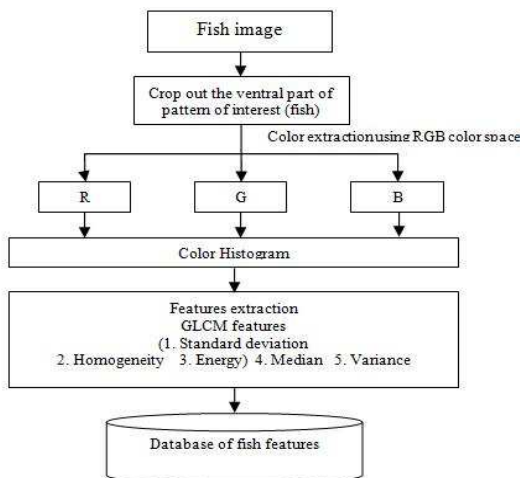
Fish image

Crop out the ventral part of pattern of interest (fish)

Color extractionusing RGB color space

R

G

B

Color Histogram

Features extraction
GLCM features
(1. Standard deviation
2. Homogeneity 3. Energy) 4. Median 5. Variance

Database of fish features